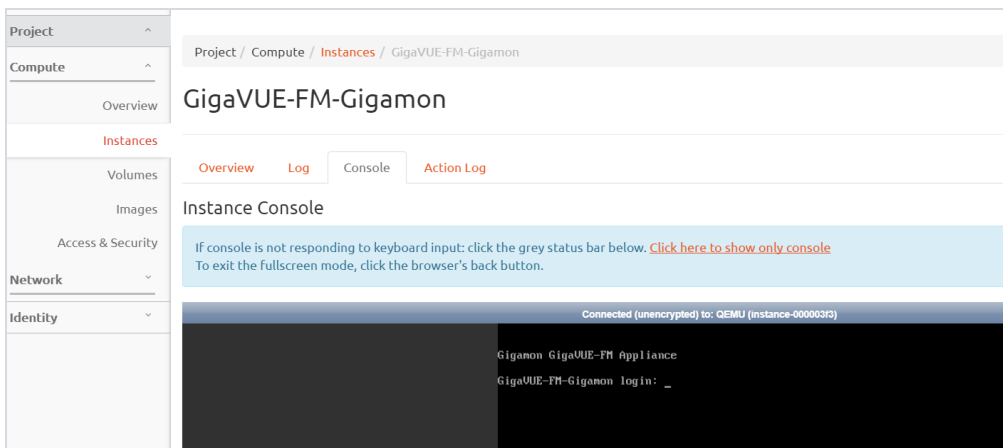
Project
Compute
Overview
Instances
Volumes
Images
Access & Security
Network
Identity

Project / Compute / Instances / GigaVUE-FM-Gigamon

GigaVUE-FM-Gigamon

Overview Log Console Action Log

Instance Console

If console is not responding to keyboard input: click the grey status bar below. Click here to show only console
To exit the fullscreen mode, click the browser's back button.

Connected (unencrypted) to: QEMU (instance-000003f3)

Gigamon GigaVUE-FM Appliance

GigaVUE-FM-Gigamon login: _